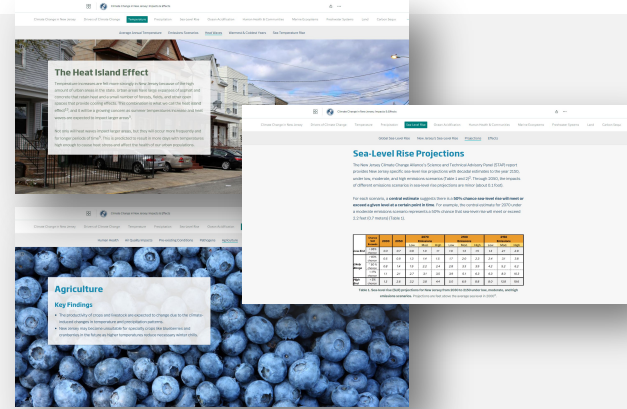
Climate Change in New Jersey: Impacts & Effects

Climate Change in New Jersey | Drivers of Climate Change | Temperature | Precipitation | Extreme Risk | Ocean Acidification | Human Health & Vulnerability | Marine Ecosystems | Freshwater Systems | Land | Carbon Sinks

Average Annual Temperature | Extreme Temperatures | Heat Waves | Heat Island & Cooling Degree Days | Sea Temperature Rise

The Heat Island Effect

Temperature increases are felt more strongly in New Jersey because of the high amount of urban areas in the state. Urban areas have large amounts of asphalt and concrete that retain heat and a small number of forests, fields, and other open spaces that provide cooling effects. This combination is what we call the Heat Island Effect, and it will be a growing concern as summer temperatures increase and more areas are exposed to impact larger areas.

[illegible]

Climate Change in New Jersey: Impacts & Effects

Climate Change in New Jersey | Drivers of Climate Change | Temperature | Precipitation | Sea Level Rise | Ocean Acidification | Human Health & Vulnerability | Marine Ecosystems | Freshwater Systems | Land | Carbon Sinks

Global Sea Level Rise | New Jersey's Sea Level Rise | Projections | Effects

Sea-Level Rise Projections

The New Jersey Climate Change Alliance's Science and Technical Advisory Panel (STAP) report provides New Jersey-specific sea-level rise projections with decadal estimates to the year 2100, under low, moderate, and high emissions scenarios (Table 1 and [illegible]). Through 2050, the impacts of different emissions scenarios in sea-level rise projections are minor (about 0.3 foot).

For each scenario, a central estimate suggests there is a 50% chance sea-level rise will meet or exceed a given level at a certain point in time. For example, the central estimate for 2070 under a moderate emissions scenario represents a 50% chance that sea-level rise will meet or exceed 2.2 feet (0.7 meters) (Table 1).

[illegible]

Table 1. Sea-level rise (SLR) projections for New Jersey from 2030 to 2100 under low, moderate, and high emissions scenarios. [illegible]

Climate Change in New Jersey: Impacts & Effects

Human Health | Air Quality Impacts | Pre-existing Conditions | Pathogens | Agriculture

Agriculture

Key Findings

The productivity of crops and livestock are expected to change due to the climate-induced changes in temperature and precipitation patterns.

New Jersey may become unsuitable for specialty crops like blueberries and cranberries in the future as higher temperatures reduce necessary winter chills.